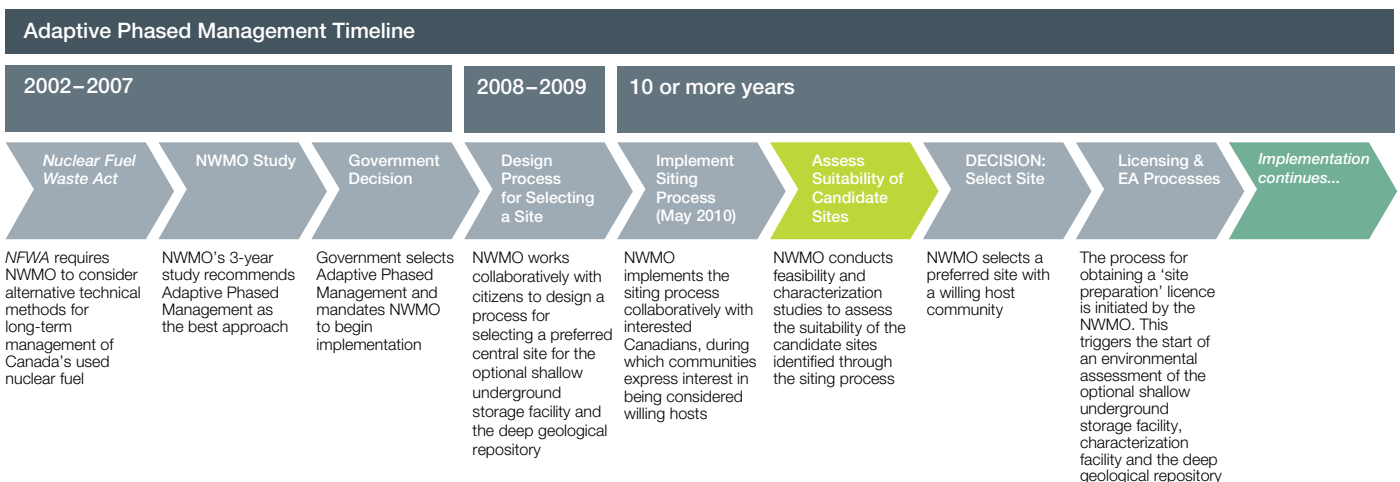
Adaptive Phased Management Timeline

2002–2007

2008–2009

10 or more years

Nuclear Fuel Waste Act

NWMO Study

Government Decision

Design Process for Selecting a Site

Implement Siting Process (May 2010)

Assess Suitability of Candidate Sites

DECISION: Select Site

Licensing & EA Processes

Implementation continues...

NFWA requires NWMO to consider alternative technical methods for long-term management of Canada's used nuclear fuel

NWMO's 3-year study recommends Adaptive Phased Management as the best approach

Government selects Adaptive Phased Management and mandates NWMO to begin implementation

NWMO works collaboratively with citizens to design a process for selecting a preferred central site for the optional shallow underground storage facility and the deep geological repository

NWMO implements the siting process collaboratively with interested Canadians, during which communities express interest in being considered willing hosts

NWMO conducts feasibility and characterization studies to assess the suitability of the candidate sites identified through the siting process

NWMO selects a preferred site with a willing host community

The process for obtaining a 'site preparation' licence is initiated by the NWMO. This triggers the start of an environmental assessment of the optional shallow underground storage facility, characterization facility and the deep geological repository